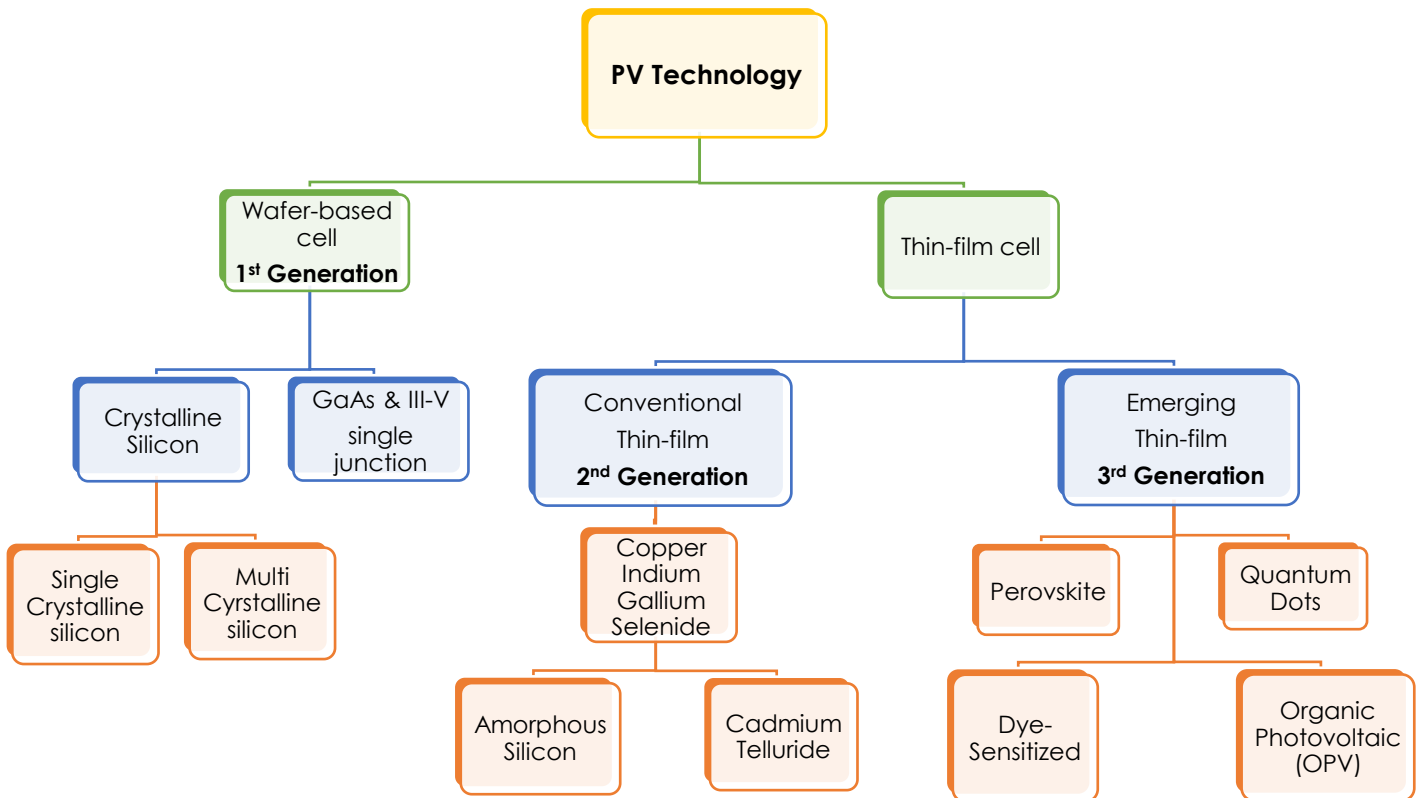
PV Technology

Wafer-based cell
1st Generation

Thin-film cell

Crystalline Silicon

GaAs & III-V single junction

Conventional Thin-film
2nd Generation

Emerging Thin-film
3rd Generation

Single Crystalline silicon

Multi Cyrstalline silicon

Copper Indium Gallium Selenide

Perovskite

Quantum Dots

Amorphous Silicon

Cadmium Telluride

Dye-Sensitized

Organic Photovoltaic (OPV)